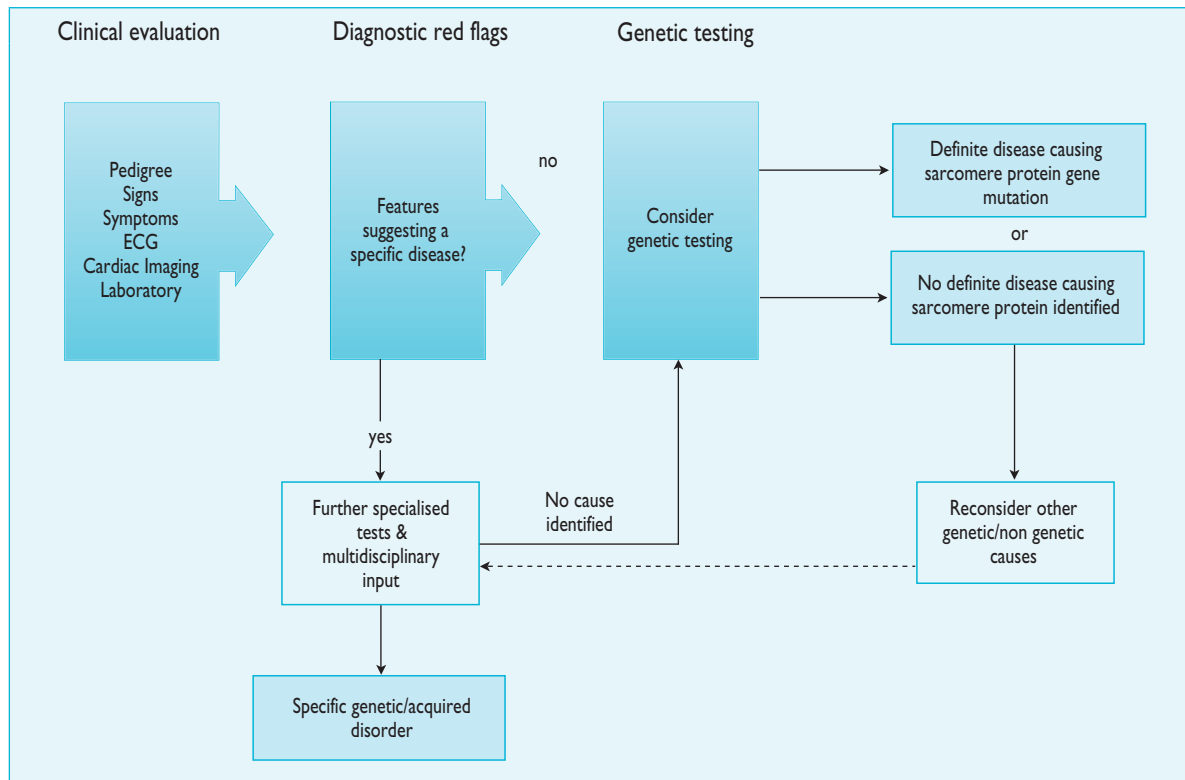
Clinical evaluation

Diagnostic red flags

Genetic testing

Pedigree
Signs
Symptoms
ECG
Cardiac Imaging
Laboratory

Features suggesting a specific disease?

no

Consider genetic testing

Definite disease causing sarcomere protein gene mutation

or

No definite disease causing sarcomere protein identified

yes

Further specialised tests & multidisciplinary input

No cause identified

Reconsider other genetic/non genetic causes

Specific genetic/acquired disorder